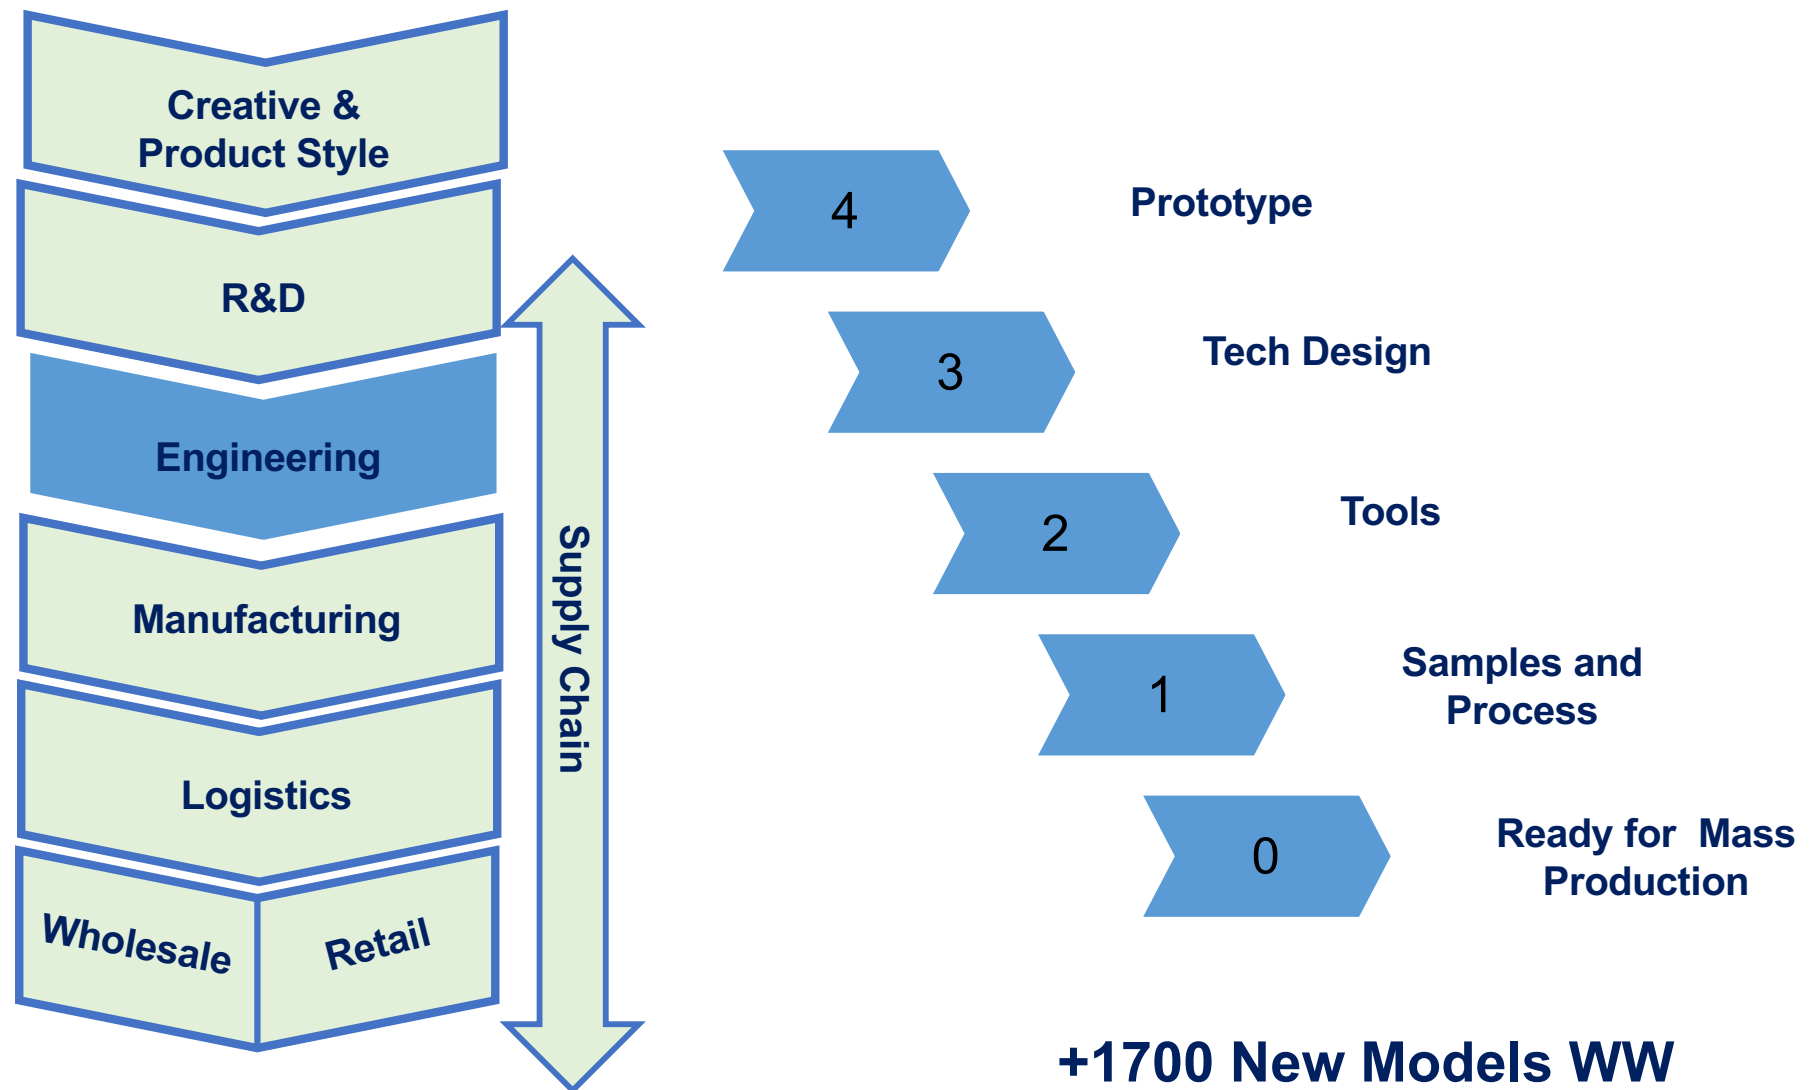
Creative & Product Style

R&D

Engineering

Manufacturing

Logistics

Wholesale

Retail

Supply Chain

4

Prototype

3

Tech Design

2

Tools

1

Samples and Process

0

Ready for Mass Production

+1700 New Models WW